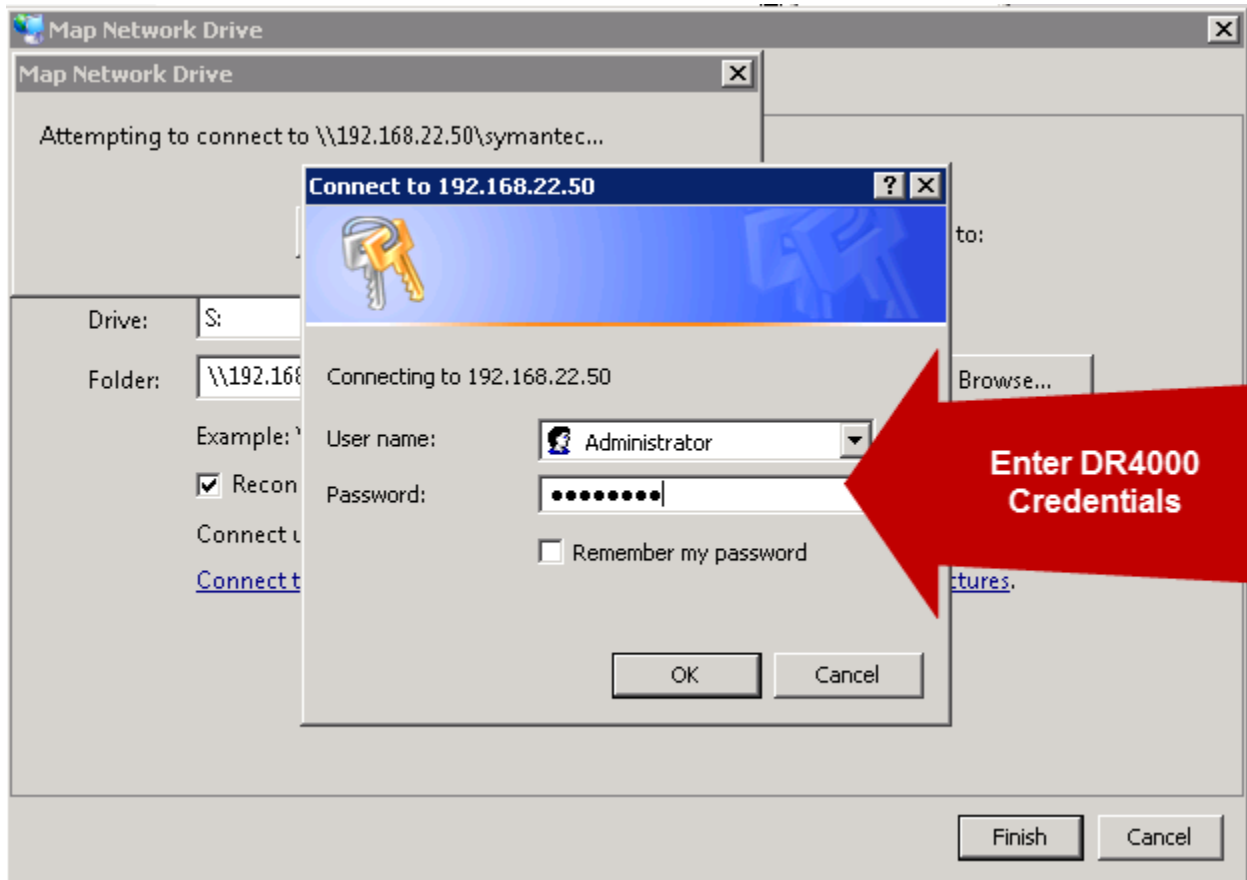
Map Network Drive

Map Network Drive

Attempting to connect to \\192.168.22.50\symantec...

Connect to 192.168.22.50

to:

Drive: S:

Folder: \\192.168

Browse...

Example: \

Recon

Connect u

Connect t

ctures.

Connecting to 192.168.22.50

User name: Administrator

Password: ••••••••

Remember my password

OK Cancel

Enter DR4000 Credentials

Finish Cancel